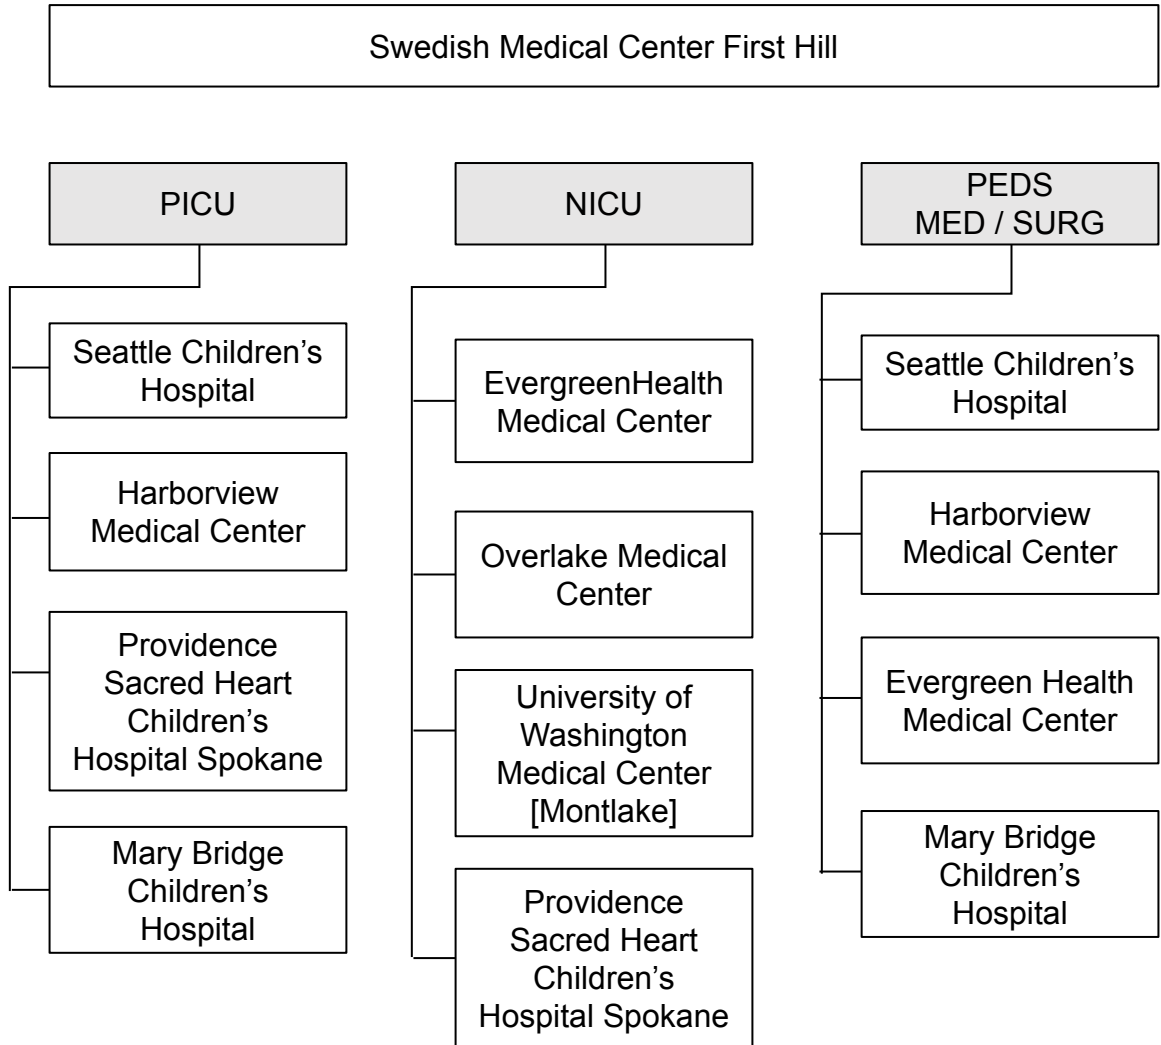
Swedish Medical Center First Hill

PICU

Seattle Children's Hospital

Harborview Medical Center

Providence Sacred Heart Children's Hospital Spokane

Mary Bridge Children's Hospital

NICU

EvergreenHealth Medical Center

Overlake Medical Center

University of Washington Medical Center [Montlake]

Providence Sacred Heart Children's Hospital Spokane

PEDS MED / SURG

Seattle Children's Hospital

Harborview Medical Center

Evergreen Health Medical Center

Mary Bridge Children's Hospital